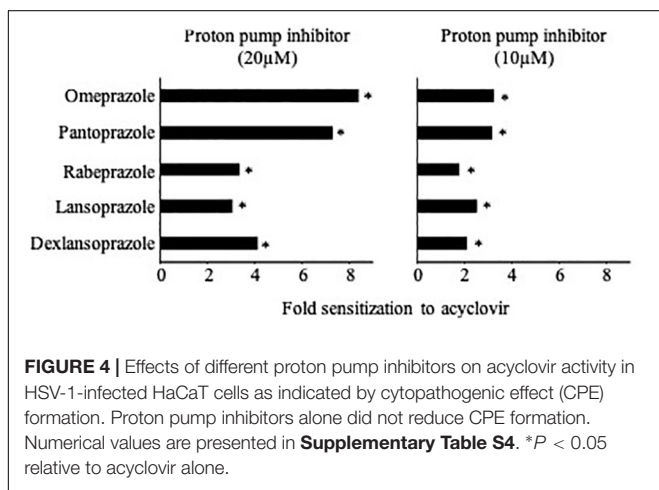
Proton pump inhibitor (20μM)

Proton pump inhibitor (10μM)

Omeprazole

Pantoprazole

Rabeprazole

Lansoprazole

Dexlansoprazole

*
*
*
*
*

*
*
*
*
*

0 2 4 6 8

0 2 4 6 8

Fold sensitization to acyclovir

**FIGURE 4 |** Effects of different proton pump inhibitors on acyclovir activity in HSV-1-infected HaCaT cells as indicated by cytopathogenic effect (CPE) formation. Proton pump inhibitors alone did not reduce CPE formation. Numerical values are presented in **Supplementary Table S4**. $^{*}P < 0.05$ relative to acyclovir alone.